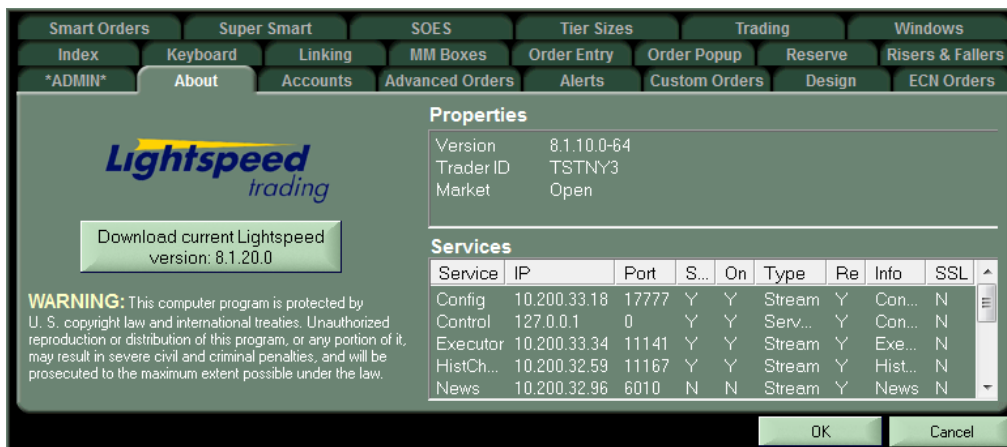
Smart Orders | Super Smart | SOES | Tier Sizes | Trading | Windows
Index | Keyboard | Linking | MM Boxes | Order Entry | Order Popup | Reserve | Risers & Fallers
*ADMIN* | About | Accounts | Advanced Orders | Alerts | Custom Orders | Design | ECN Orders

Lightspeed trading

Download current Lightspeed version: 8.1.20.0

WARNING: This computer program is protected by U. S. copyright law and international treaties. Unauthorized reproduction or distribution of this program, or any portion of it, may result in severe civil and criminal penalties, and will be prosecuted to the maximum extent possible under the law.

Properties

Version 8.1.10.0-64
Trader ID TSTNY3
Market Open

Services

| Service | IP | Port | S... | On | Type | Re | Info | SSL |
|---|---|---|---|---|---|---|---|---|
| Config | 10.200.33.18 | 17777 | Y | Y | Stream | Y | Con... | N |
| Control | 127.0.0.1 | 0 | Y | Y | Serv... | Y | Con... | N |
| Executor | 10.200.33.34 | 11141 | Y | Y | Stream | Y | Exe... | N |
| HistCh... | 10.200.32.59 | 11167 | Y | Y | Stream | Y | Hist... | N |
| News | 10.200.32.96 | 6010 | N | N | Stream | Y | News | N |

OK Cancel